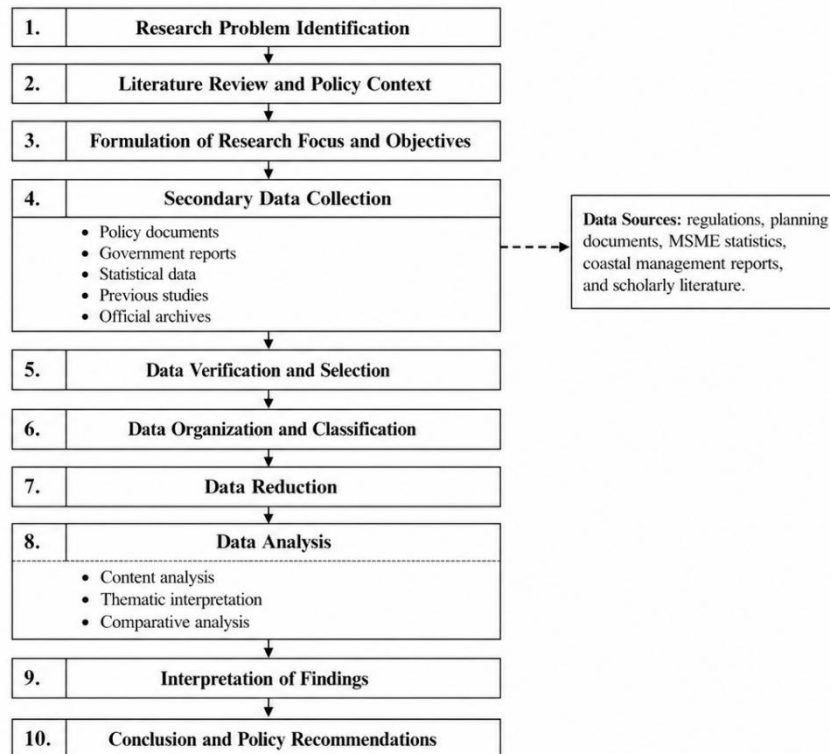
1. Research Problem Identification

2. Literature Review and Policy Context

3. Formulation of Research Focus and Objectives

4. Secondary Data Collection
- Policy documents
- Government reports
- Statistical data
- Previous studies
- Official archives

**Data Sources:** regulations, planning documents, MSME statistics, coastal management reports, and scholarly literature.

5. Data Verification and Selection

6. Data Organization and Classification

7. Data Reduction

8. Data Analysis
- Content analysis
- Thematic interpretation
- Comparative analysis

9. Interpretation of Findings

10. Conclusion and Policy Recommendations